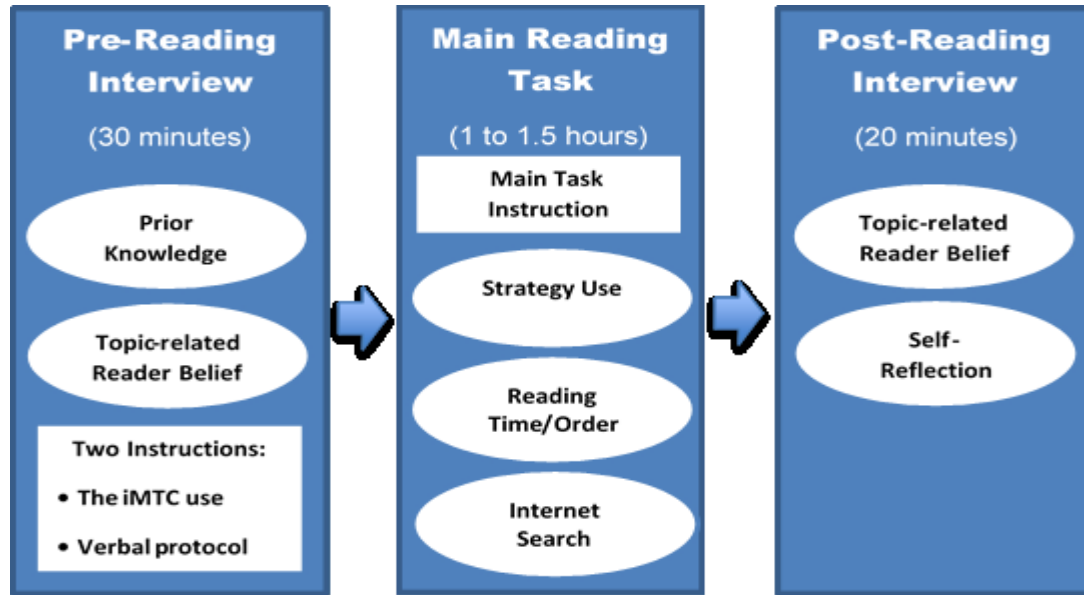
Pre-Reading Interview

(30 minutes)

Prior Knowledge

Topic-related Reader Belief

Two Instructions:

• The iMTC use

• Verbal protocol

Main Reading Task

(1 to 1.5 hours)

Main Task Instruction

Strategy Use

Reading Time/Order

Internet Search

Post-Reading Interview

(20 minutes)

Topic-related Reader Belief

Self-Reflection